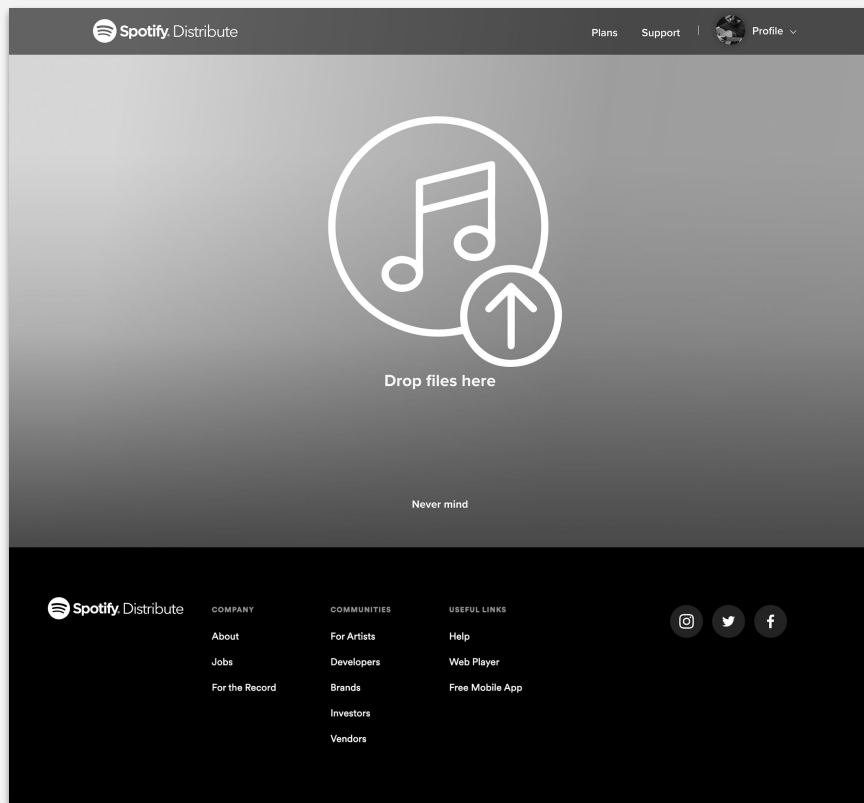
Spotify. Distribute

Plans Support Profile

Drop files here

Never mind

Spotify. Distribute

COMPANY
About
Jobs
For the Record

COMMUNITIES
For Artists
Developers
Brands
Investors
Vendors

USEFUL LINKS
Help
Web Player
Free Mobile App